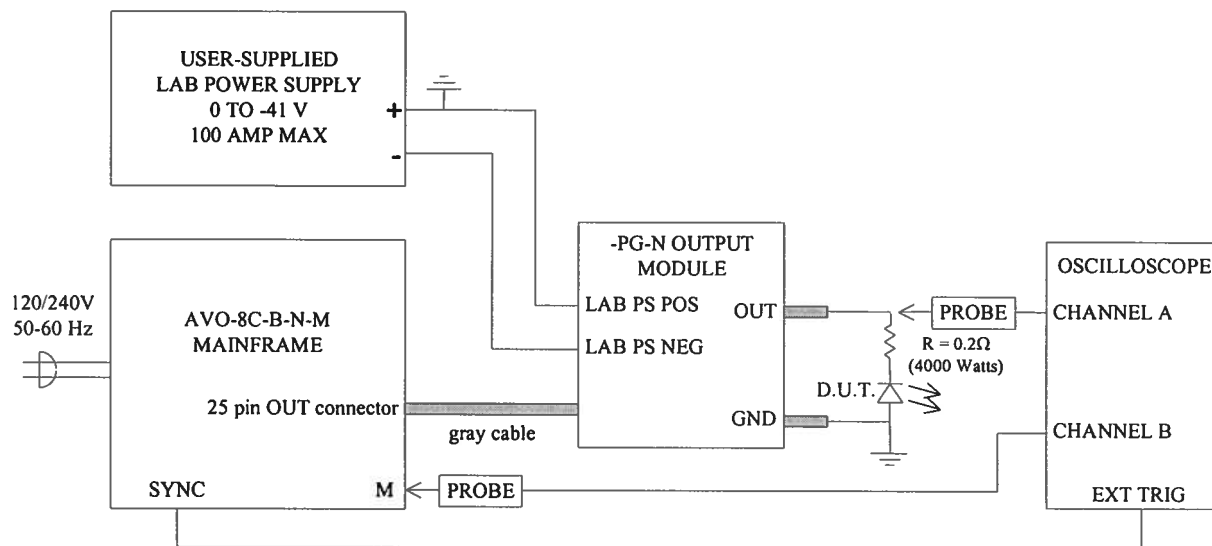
USER-SUPPLIED
LAB POWER SUPPLY
0 TO -41 V
100 AMP MAX

+
-

120/240V
50-60 Hz

AVO-8C-B-N-M
MAINFRAME

25 pin OUT connector

SYNC

M

gray cable

-PG-N OUTPUT
MODULE

LAB PS POS

LAB PS NEG

OUT

GND

PROBE

$R = 0.2\Omega$
(4000 Watts)

D.U.T.

PROBE

OSCILLOSCOPE

CHANNEL A

CHANNEL B

EXT TRIG